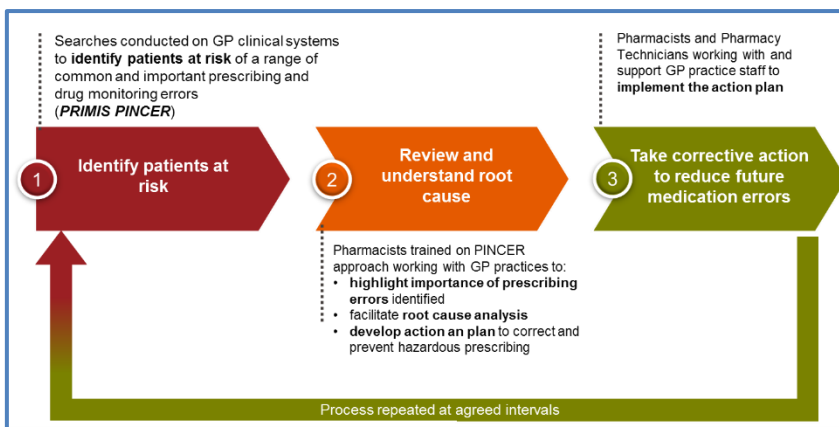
Searches conducted on GP clinical systems to identify patients at risk of a range of common and important prescribing and drug monitoring errors (PRIMIS PINCER)

Pharmacists and Pharmacy Technicians working with and support GP practice staff to implement the action plan

1 Identify patients at risk

2 Review and understand root cause

3 Take corrective action to reduce future medication errors

Pharmacists trained on PINCER approach working with GP practices to:
• highlight importance of prescribing errors identified
• facilitate root cause analysis
• develop action an plan to correct and prevent hazardous prescribing

Process repeated at agreed intervals